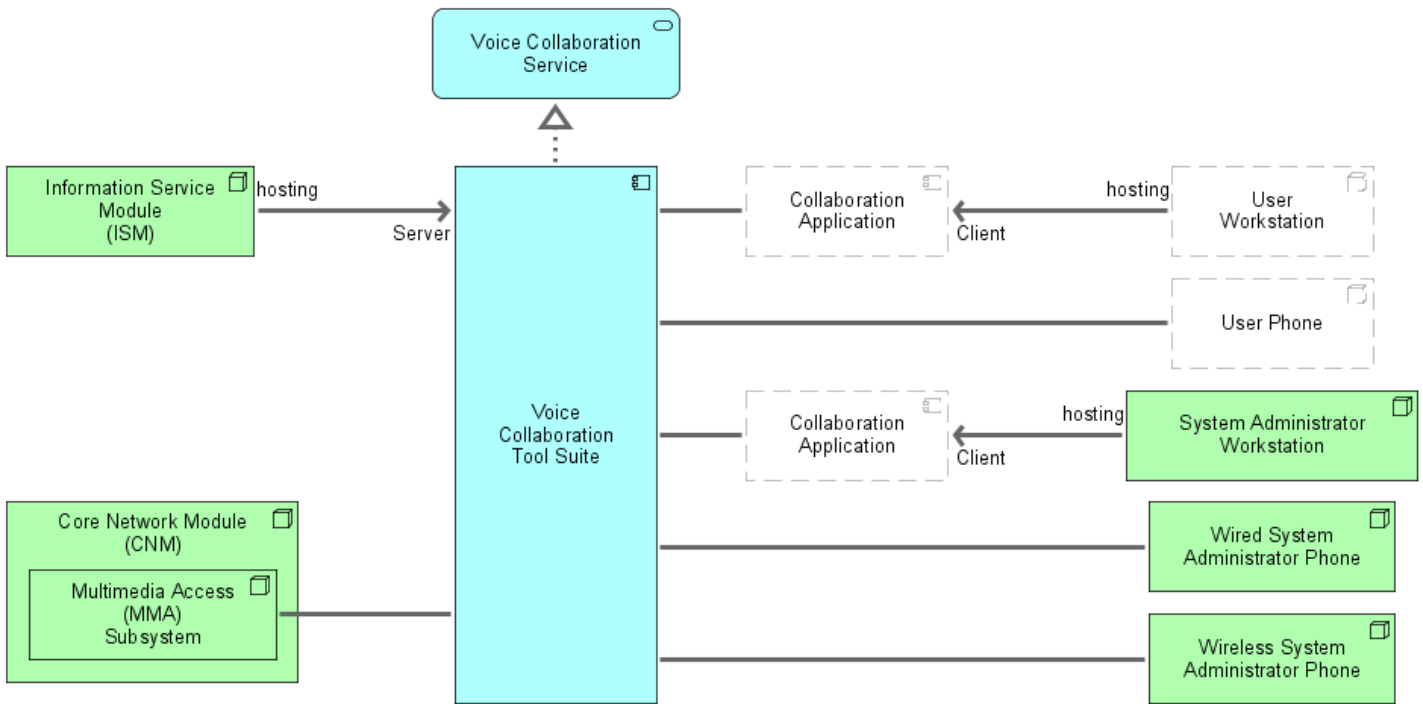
Voice Collaboration Service

Information Service Module (ISM)

hosting

Server

Voice Collaboration Tool Suite

Collaboration Application

Client

hosting

User Workstation

User Phone

Collaboration Application

Client

hosting

System Administrator Workstation

Core Network Module (CNM)

Multimedia Access (MMA) Subsystem

Wired System Administrator Phone

Wireless System Administrator Phone